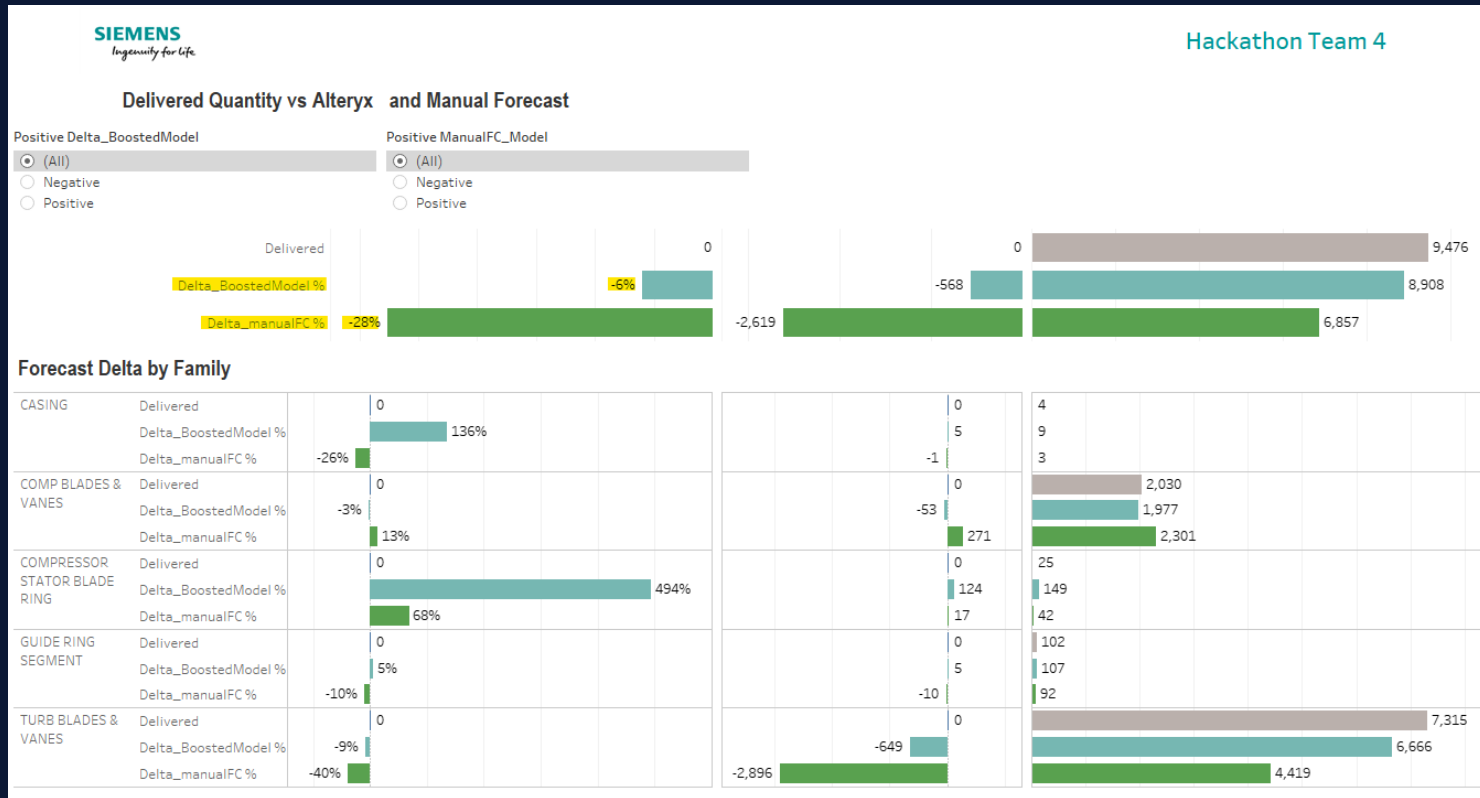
SIEMENS
Ingenuity for life

Hackathon Team 4

Delivered Quantity vs Alteryx and Manual Forecast

Positive Delta_BoostedModel
(All)
Negative
Positive

Positive ManualFC_Model
(All)
Negative
Positive

| | % | Delta | Quantity |
|---|---|---|---|
| Delivered | 0 | 0 | 9,476 |
| Delta_BoostedModel % | -6% | -568 | 8,908 |
| Delta_manualFC % | -28% | -2,619 | 6,857 |

Forecast Delta by Family

| Family | Measure | % | Delta | Quantity |
|---|---|---|---|---|
| CASING | Delivered | 0 | 0 | 4 |
| | Delta_BoostedModel % | 136% | 5 | 9 |
| | Delta_manualFC % | -26% | -1 | 3 |
| COMP BLADES & VANES | Delivered | 0 | 0 | 2,030 |
| | Delta_BoostedModel % | -3% | -53 | 1,977 |
| | Delta_manualFC % | 13% | 271 | 2,301 |
| COMPRESSOR STATOR BLADE RING | Delivered | 0 | 0 | 25 |
| | Delta_BoostedModel % | 494% | 124 | 149 |
| | Delta_manualFC % | 68% | 17 | 42 |
| GUIDE RING SEGMENT | Delivered | 0 | 0 | 102 |
| | Delta_BoostedModel % | 5% | 5 | 107 |
| | Delta_manualFC % | -10% | -10 | 92 |
| TURB BLADES & VANES | Delivered | 0 | 0 | 7,315 |
| | Delta_BoostedModel % | -9% | -649 | 6,666 |
| | Delta_manualFC % | -40% | -2,896 | 4,419 |